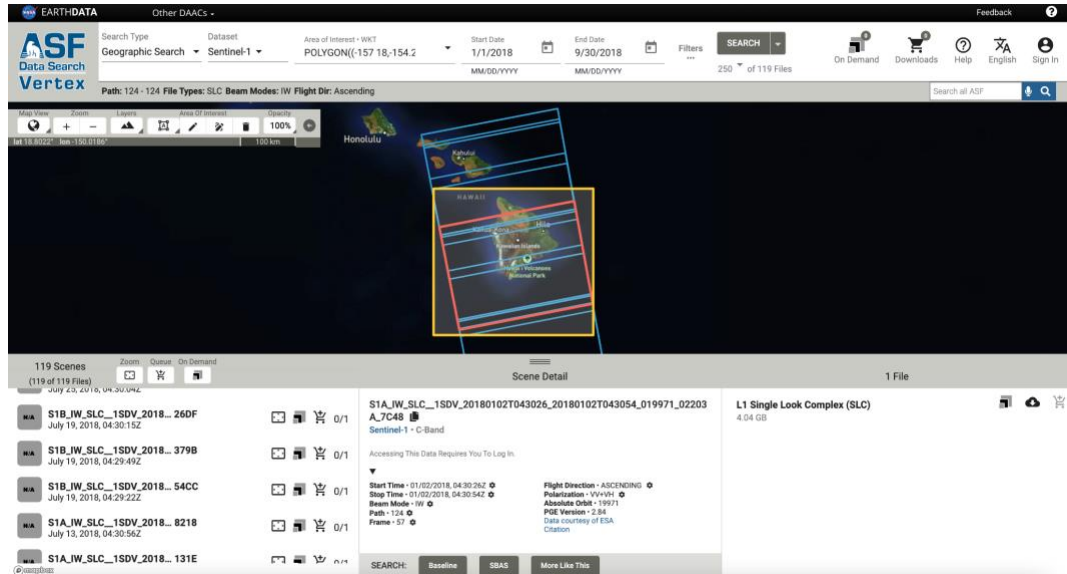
NASA EARTHDATA Other DAACs ▾ Feedback ?

ASF Data Search Vertex

Search Type Geographic Search ▾ Dataset Sentinel-1 ▾ Area of Interest • WKT POLYGON((-157 18,-154.2 Start Date 1/1/2018 MM/DD/YYYY End Date 9/30/2018 MM/DD/YYYY Filters SEARCH 250 of 119 Files On Demand Downloads Help English Sign In

Path: 124 - 124 File Types: SLC Beam Modes: IW Flight Dir: Ascending

Search all ASF

Map View Zoom Layers Area Of Interest Opacity 100%

lat 18.8022° lon -150.0186° 100 km

Honolulu

Kahului

Hilo

HAWAII

Hawaiian Islands

Hawai'i Volcanoes National Park

119 Scenes (119 of 119 Files) Zoom Queue On Demand

Scene Detail

1 File

July 25, 2018, 04:30:04Z

S1B_IW_SLC__1SDV_2018... 26DF July 19, 2018, 04:30:15Z 0/1

S1B_IW_SLC__1SDV_2018... 379B July 19, 2018, 04:29:49Z 0/1

S1B_IW_SLC__1SDV_2018... 54CC July 19, 2018, 04:29:22Z 0/1

S1A_IW_SLC__1SDV_2018... 8218 July 13, 2018, 04:30:56Z 0/1

S1A_IW_SLC__1SDV_2018... 131E 0/1

S1A_IW_SLC__1SDV_20180102T043026_20180102T043054_019971_02203A_7C48
Sentinel-1 • C-Band

Accessing This Data Requires You To Log In.

Start Time • 01/02/2018, 04:30:26Z
Stop Time • 01/02/2018, 04:30:54Z
Beam Mode • IW
Path • 124
Frame • 57

Flight Direction • ASCENDING
Polarization • VV+VH
Absolute Orbit • 19971
PGE Version • 2.84
Data courtesy of ESA
Citation

SEARCH: Baseline SBAS More Like This

L1 Single Look Complex (SLC)
4.04 GB

© mapbox